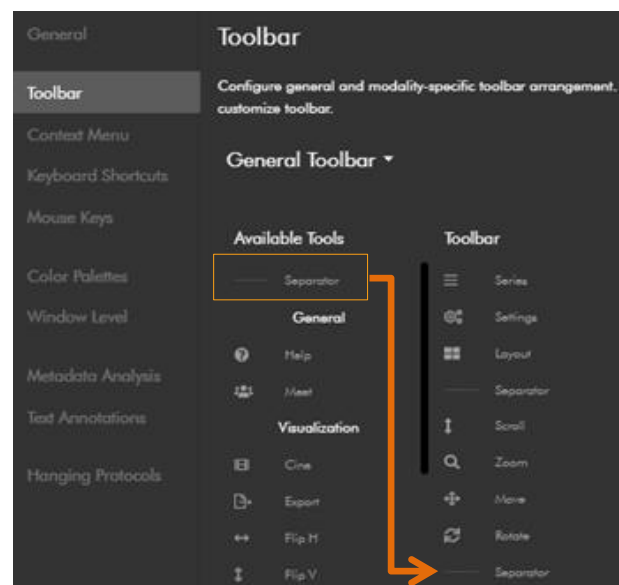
General
Toolbar
Context Menu
Keyboard Shortcuts
Mouse Keys
Color Palettes
Window Level
Metadata Analysis
Text Annotations
Hanging Protocols

Toolbar

Configure general and modality-specific toolbar arrangement. customize toolbar.

General Toolbar ▾

Available Tools
Separator
General
Help
Meet
Visualization
Cine
Export
Flip H
Flip V

Toolbar
Series
Settings
Layout
Separator
Scroll
Zoom
Move
Rotate
Separator